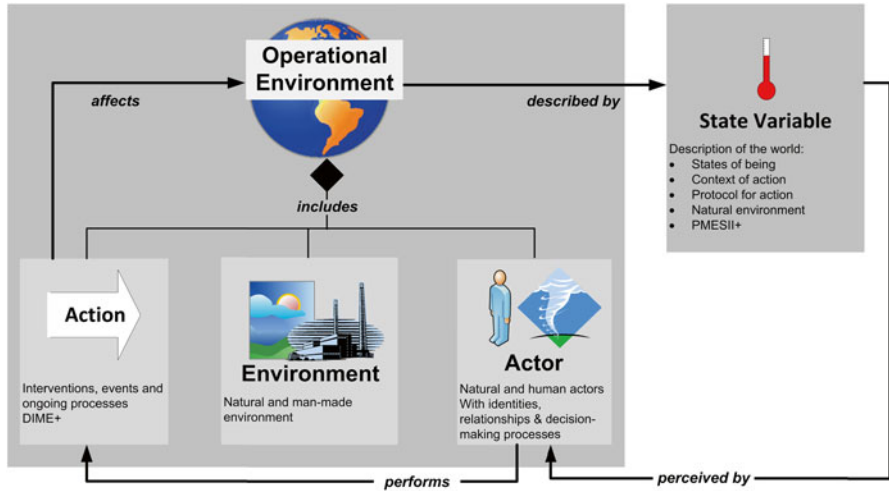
Operational Environment

affects

described by

State Variable

Description of the world:
- States of being
- Context of action
- Protocol for action
- Natural environment
- PMESII+

includes

Action

Interventions, events and ongoing processes DIME+

Environment

Natural and man-made environment

Actor

Natural and human actors With identities, relationships & decision-making processes

performs

perceived by